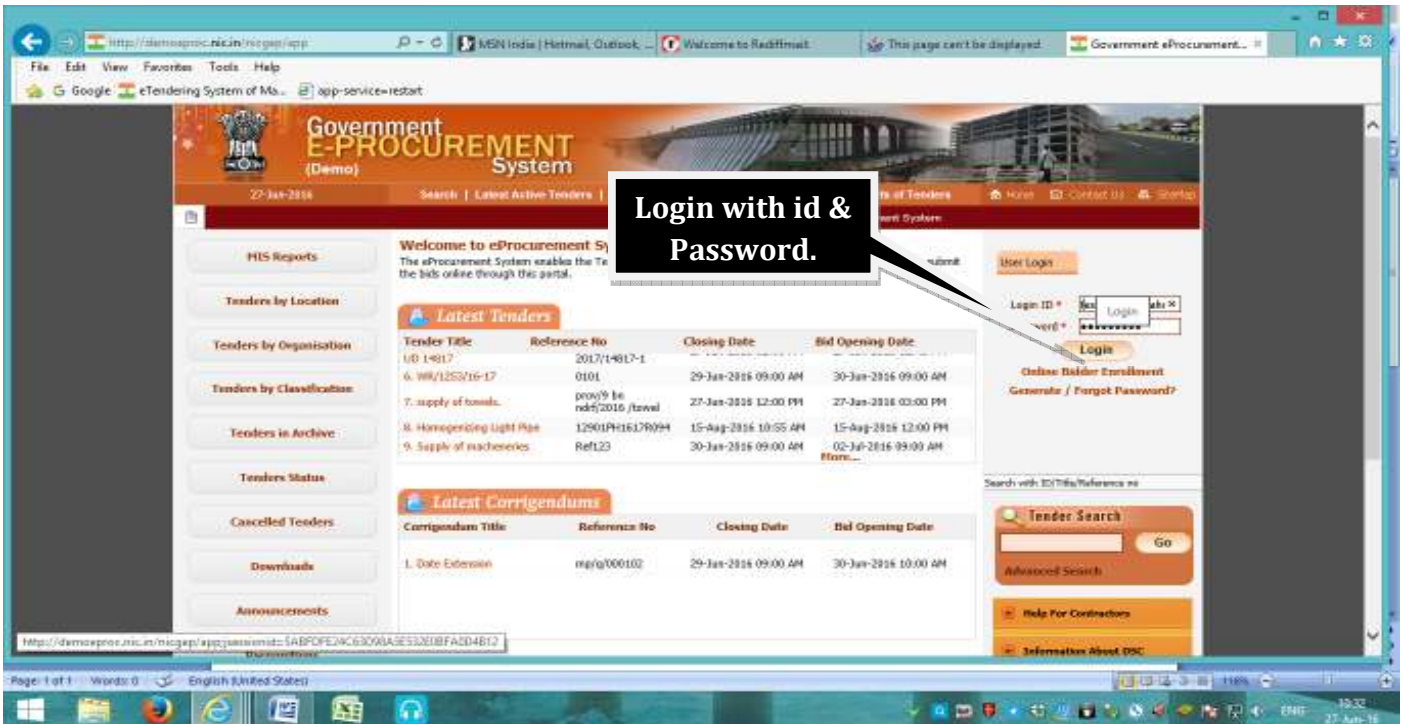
http://demoeproc.nic.in/nicgep/app

MSN India | Hotmail, Outlook, ...

Welcome to Rediffmail

This page can't be displayed

Government eProcurement...

File Edit View Favorites Tools Help

Google eTendering System of Ma... app-service=restart

Government E-PROCUREMENT System (Demo)

27-Jun-2016

Search | Latest Active Tenders | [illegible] ts of Tenders

Home Contact Us Sitemap

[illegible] ent System

Login with id & Password.

MIS Reports

Tenders by Location

Tenders by Organisation

Tenders by Classification

Tenders in Archive

Tenders Status

Cancelled Tenders

Downloads

Announcements

Welcome to eProcurement Sy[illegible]

The eProcurement System enables the Te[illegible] submit the bids online through this portal.

Latest Tenders

| Tender Title | Reference No | Closing Date | Bid Opening Date |
|---|---|---|---|
| UD 14817 | 2017/14817-1 | | |
| 6. WR/1253/16-17 | 0101 | 29-Jun-2016 09:00 AM | 30-Jun-2016 09:00 AM |
| 7. supply of towels. | prov/9 be ndrf/2016 /towel | 27-Jun-2016 12:00 PM | 27-Jun-2016 03:00 PM |
| 8. Homogenizing Light Pipe | 12901PH1617R094 | 15-Aug-2016 10:55 AM | 15-Aug-2016 12:00 PM |
| 9. Supply of macheneries | Ref123 | 30-Jun-2016 09:00 AM | 02-Jul-2016 09:00 AM |

More...

Latest Corrigendums

| Corrigendum Title | Reference No | Closing Date | Bid Opening Date |
|---|---|---|---|
| 1. Date Extension | mp/g/000102 | 29-Jun-2016 09:00 AM | 30-Jun-2016 10:00 AM |

User Login

Login ID *

Password *

Login

Login

Online Bidder Enrollment

Generate / Forgot Password?

Search with ID/Title/Reference no

Tender Search

Go

Advanced Search

Help For Contractors

Information About DSC

http://demoeproc.nic.in/nicgep/app;jsessionid=5ABFDFE24C63098A3E532E0BFAE04B12

Page: 1 of 1 Words: 0 English (United States)

118%

ENG 10:32 27-Jun-16